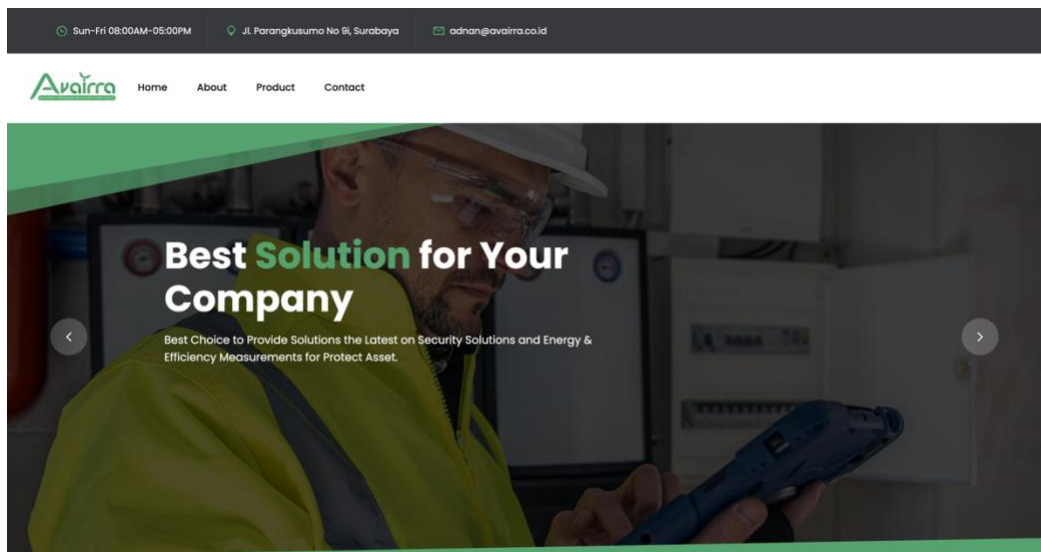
Sun-Fri 08:00AM-05:00PM

Jl. Parangkusumo No 9i, Surabaya

adnan@avairra.co.id

Avairra

Home About Product Contact

Best Solution for Your Company

Best Choice to Provide Solutions the Latest on Security Solutions and Energy & Efficiency Measurements for Protect Asset.

‹

›